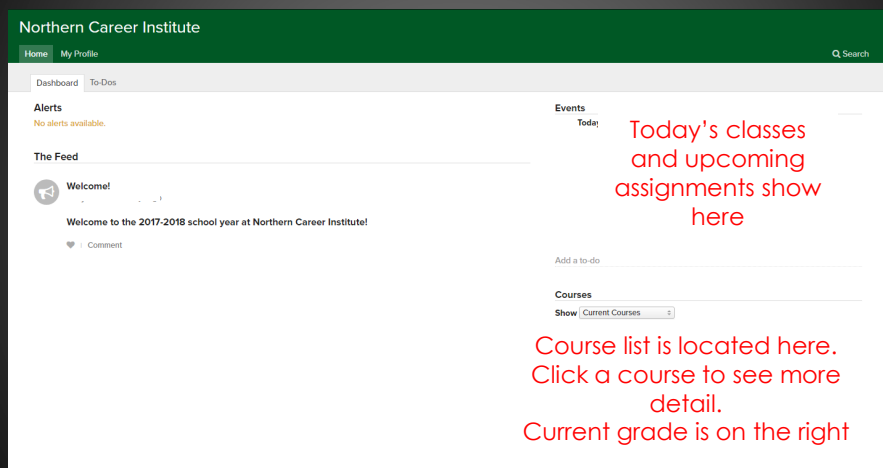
Northern Career Institute

Home My Profile

Search

Dashboard To-Dos

Alerts

No alerts available.

The Feed

Welcome!

Welcome to the 2017-2018 school year at Northern Career Institute!

Comment

Events

Today

Today's classes and upcoming assignments show here

Add a to-do

Courses

Show Current Courses

Course list is located here. Click a course to see more detail. Current grade is on the right